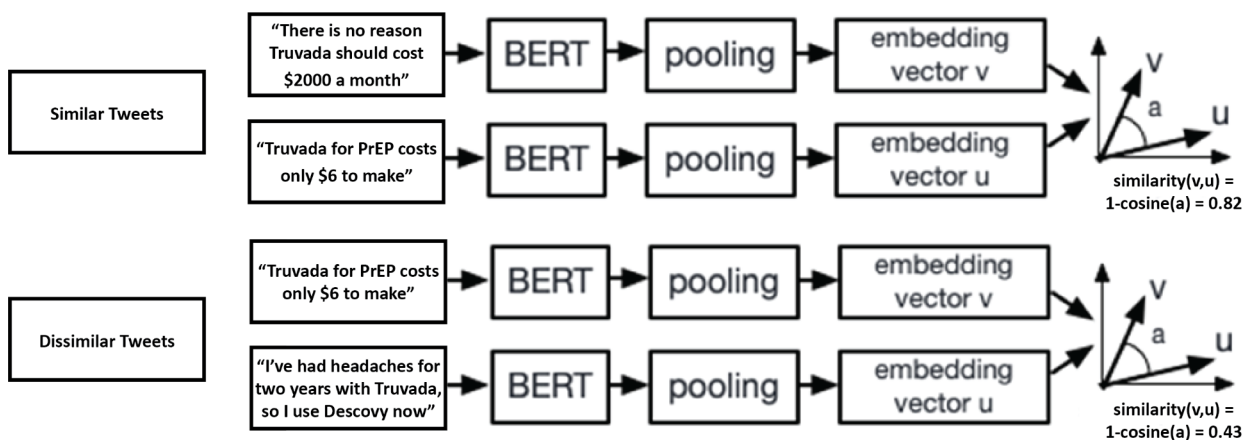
Similar Tweets

"There is no reason Truvada should cost $2000 a month"

BERT

pooling

embedding vector v

"Truvada for PrEP costs only $6 to make"

BERT

pooling

embedding vector u

v

a

u

similarity(v,u) = 1-cosine(a) = 0.82

Dissimilar Tweets

"Truvada for PrEP costs only $6 to make"

BERT

pooling

embedding vector v

"I've had headaches for two years with Truvada, so I use Descovy now"

BERT

pooling

embedding vector u

v

a

u

similarity(v,u) = 1-cosine(a) = 0.43